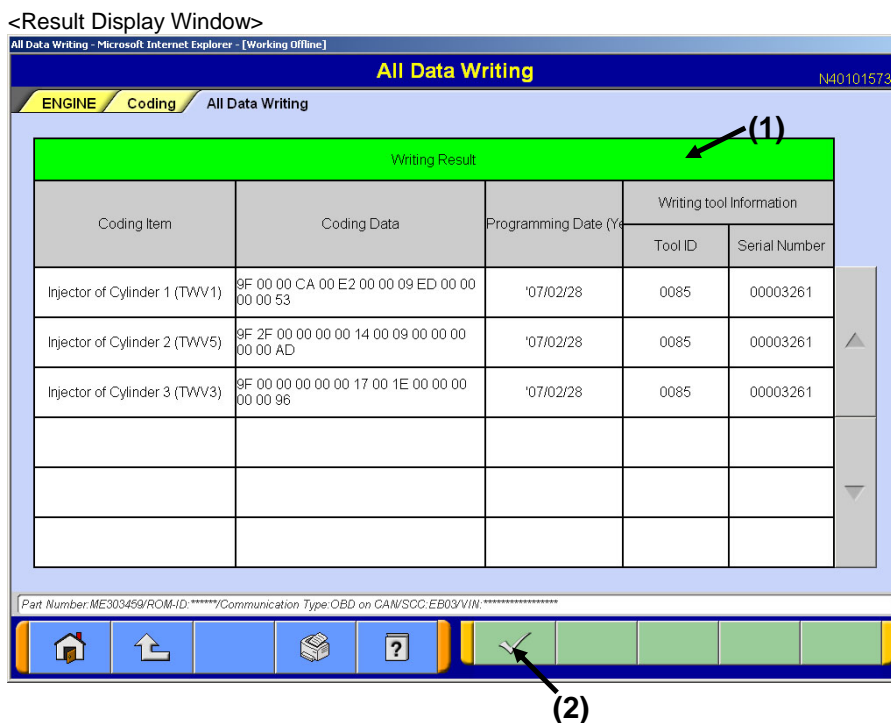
<Result Display Window>

All Data Writing - Microsoft Internet Explorer - [Working Offline]

All Data Writing

N40101573

ENGINE Coding All Data Writing

(1)

<table>
<tr><th colspan="5">Writing Result</th></tr>
<tr><th rowspan="2">Coding Item</th><th rowspan="2">Coding Data</th><th rowspan="2">Programming Date (Ye</th><th colspan="2">Writing tool Information</th></tr>
<tr><th>Tool ID</th><th>Serial Number</th></tr>
<tr><td>Injector of Cylinder 1 (TWV1)</td><td>9F 00 00 CA 00 E2 00 00 09 ED 00 00 00 00 53</td><td>'07/02/28</td><td>0085</td><td>00003261</td></tr>
<tr><td>Injector of Cylinder 2 (TWV5)</td><td>9F 2F 00 00 00 00 14 00 09 00 00 00 00 00 AD</td><td>'07/02/28</td><td>0085</td><td>00003261</td></tr>
<tr><td>Injector of Cylinder 3 (TWV3)</td><td>9F 00 00 00 00 00 17 00 1E 00 00 00 00 00 96</td><td>'07/02/28</td><td>0085</td><td>00003261</td></tr>
<tr><td></td><td></td><td></td><td></td><td></td></tr>
<tr><td></td><td></td><td></td><td></td><td></td></tr>
<tr><td></td><td></td><td></td><td></td><td></td></tr>
</table>

Part Number:ME303459/ROM-ID:******/Communication Type:OBD on CAN/SCC:EB03/VIN:*****************

?

(2)